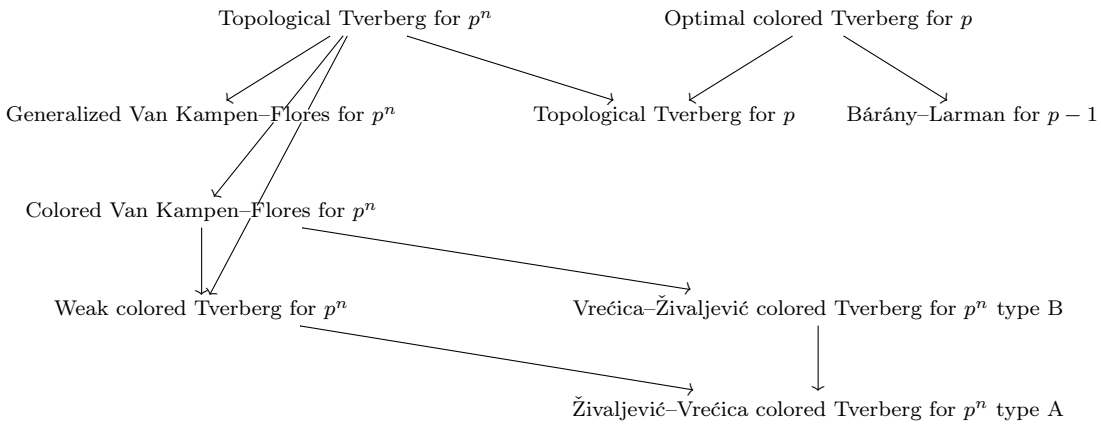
Topological Tverberg for $p^n$

Optimal colored Tverberg for $p$

Generalized Van Kampen–Flores for $p^n$

Topological Tverberg for $p$

Bárány–Larman for $p-1$

Colored Van Kampen–Flores for $p^n$

Weak colored Tverberg for $p^n$

Vrećica–Živaljević colored Tverberg for $p^n$ type B

Živaljević–Vrećica colored Tverberg for $p^n$ type A